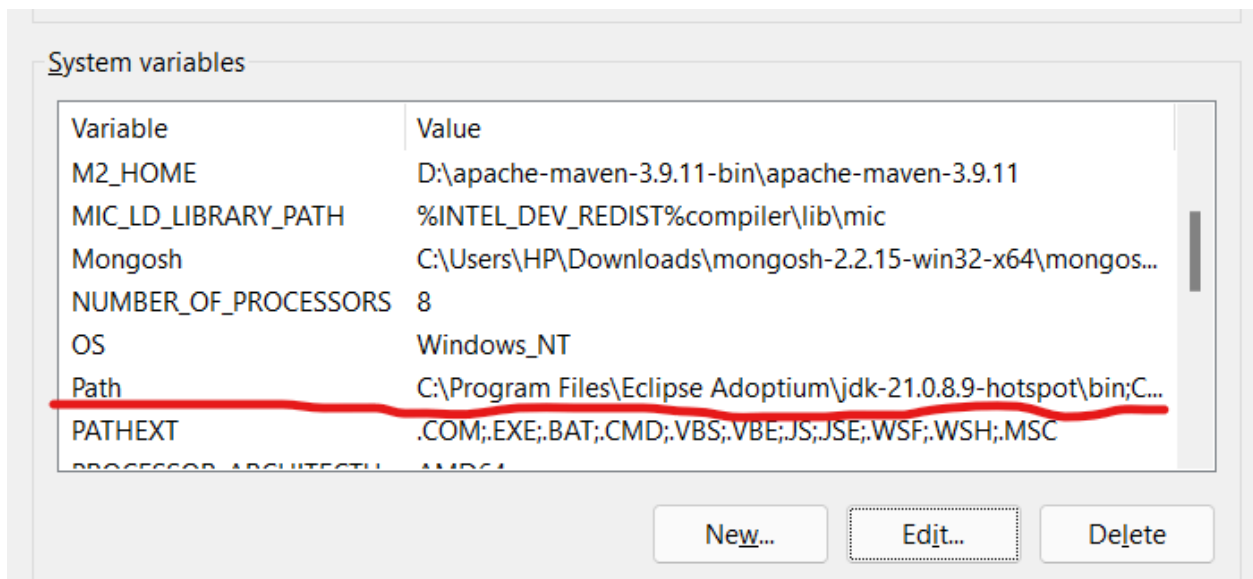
System variables

| Variable | Value |
|---|---|
| M2_HOME | D:\apache-maven-3.9.11-bin\apache-maven-3.9.11 |
| MIC_LD_LIBRARY_PATH | %INTEL_DEV_REDIST%compiler\lib\mic |
| Mongosh | C:\Users\HP\Downloads\mongosh-2.2.15-win32-x64\mongos... |
| NUMBER_OF_PROCESSORS | 8 |
| OS | Windows_NT |
| Path | C:\Program Files\Eclipse Adoptium\jdk-21.0.8.9-hotspot\bin;C... |
| PATHEXT | .COM;.EXE;.BAT;.CMD;.VBS;.VBE;.JS;.JSE;.WSF;.WSH;.MSC |
| PROCESSOR_ARCHITECTU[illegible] | AMD64 |

New... Edit... Delete